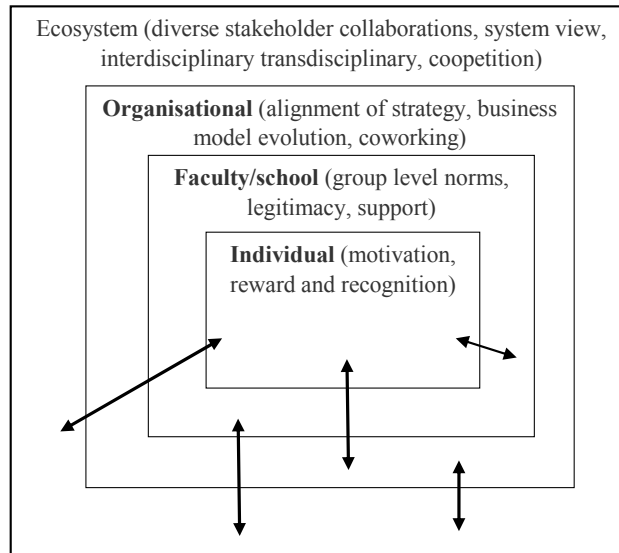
Ecosystem (diverse stakeholder collaborations, system view, interdisciplinary transdisciplinary, coopetition)

**Organisational** (alignment of strategy, business model evolution, coworking)

**Faculty/school** (group level norms, legitimacy, support)

**Individual** (motivation, reward and recognition)